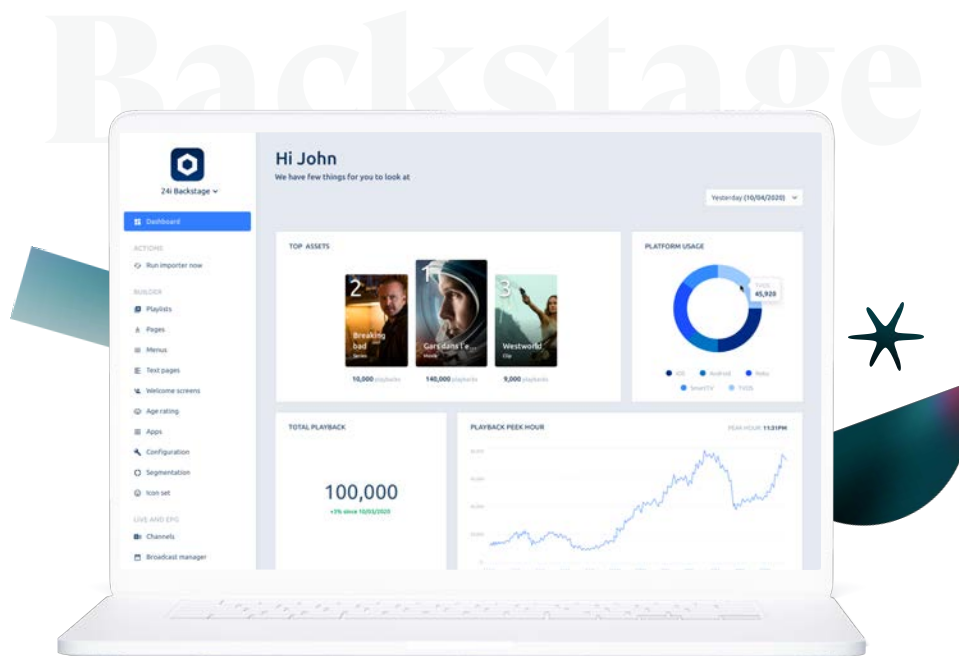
Backstage

24i Backstage

Dashboard

ACTIONS

Run importer now

BUILDER

Playlists

Pages

Menus

Text pages

Welcome screens

Age rating

Apps

Configuration

Segmentation

Icon set

LIVE AND EPG

Channels

Broadcast manager

Hi John

We have few things for you to look at

Yesterday (10/04/2020)

TOP ASSETS

2 Breaking bad Series

1 Gars dans l'e... Movie

3 Westworld Clip

10,000 playbacks

140,000 playbacks

9,000 playbacks

PLATFORM USAGE

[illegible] 45,920

iOS Android Roku SmartTV TVOS

TOTAL PLAYBACK

100,000

+3% since 10/03/2020

PLAYBACK PEEK HOUR

PEAK HOUR: 11:31PM